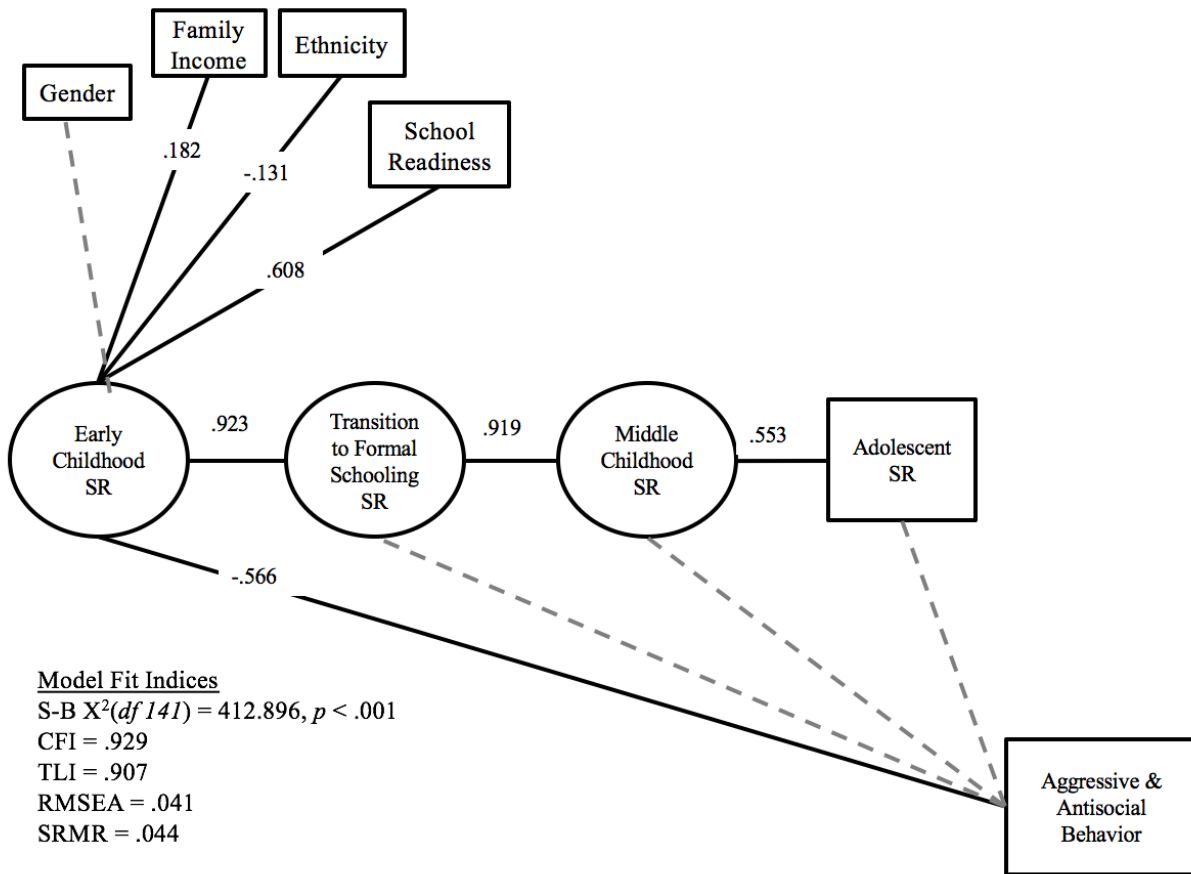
Family Income

Ethnicity

Gender

School Readiness

.182

-.131

.608

Early Childhood SR

.923

Transition to Formal Schooling SR

.919

Middle Childhood SR

.553

Adolescent SR

-.566

Model Fit Indices
S-B $X^2$(*df 141*) = 412.896, *p* < .001
CFI = .929
TLI = .907
RMSEA = .041
SRMR = .044

Aggressive & Antisocial Behavior